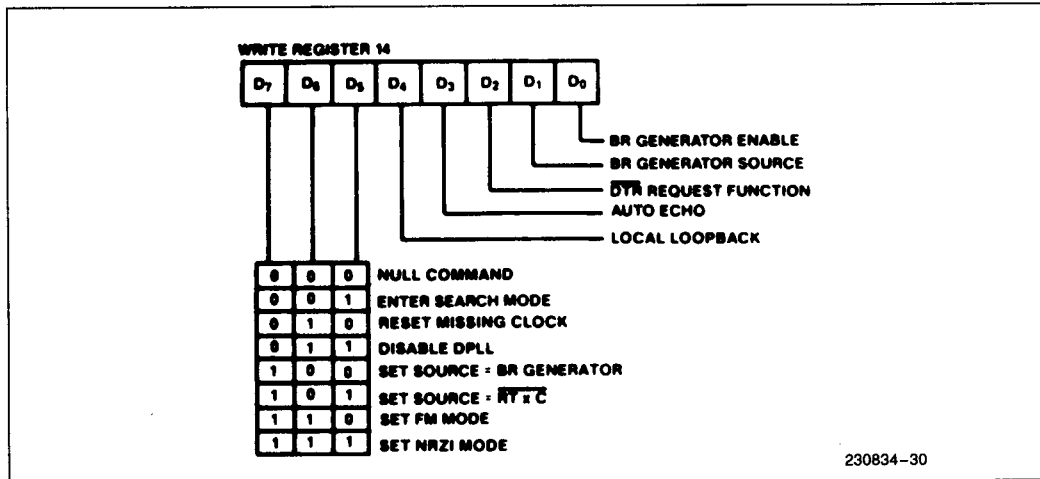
WRITE REGISTER 14

| $D_7$ | $D_6$ | $D_5$ | $D_4$ | $D_3$ | $D_2$ | $D_1$ | $D_0$ |
|---|---|---|---|---|---|---|---|

BR GENERATOR ENABLE
BR GENERATOR SOURCE
$\overline{DTR}$ REQUEST FUNCTION
AUTO ECHO
LOCAL LOOPBACK

| | | | |
|---|---|---|---|
| 0 | 0 | 0 | NULL COMMAND |
| 0 | 0 | 1 | ENTER SEARCH MODE |
| 0 | 1 | 0 | RESET MISSING CLOCK |
| 0 | 1 | 1 | DISABLE DPLL |
| 1 | 0 | 0 | SET SOURCE = BR GENERATOR |
| 1 | 0 | 1 | SET SOURCE = $\overline{RTxC}$ |
| 1 | 1 | 0 | SET FM MODE |
| 1 | 1 | 1 | SET NRZI MODE |

230834–30